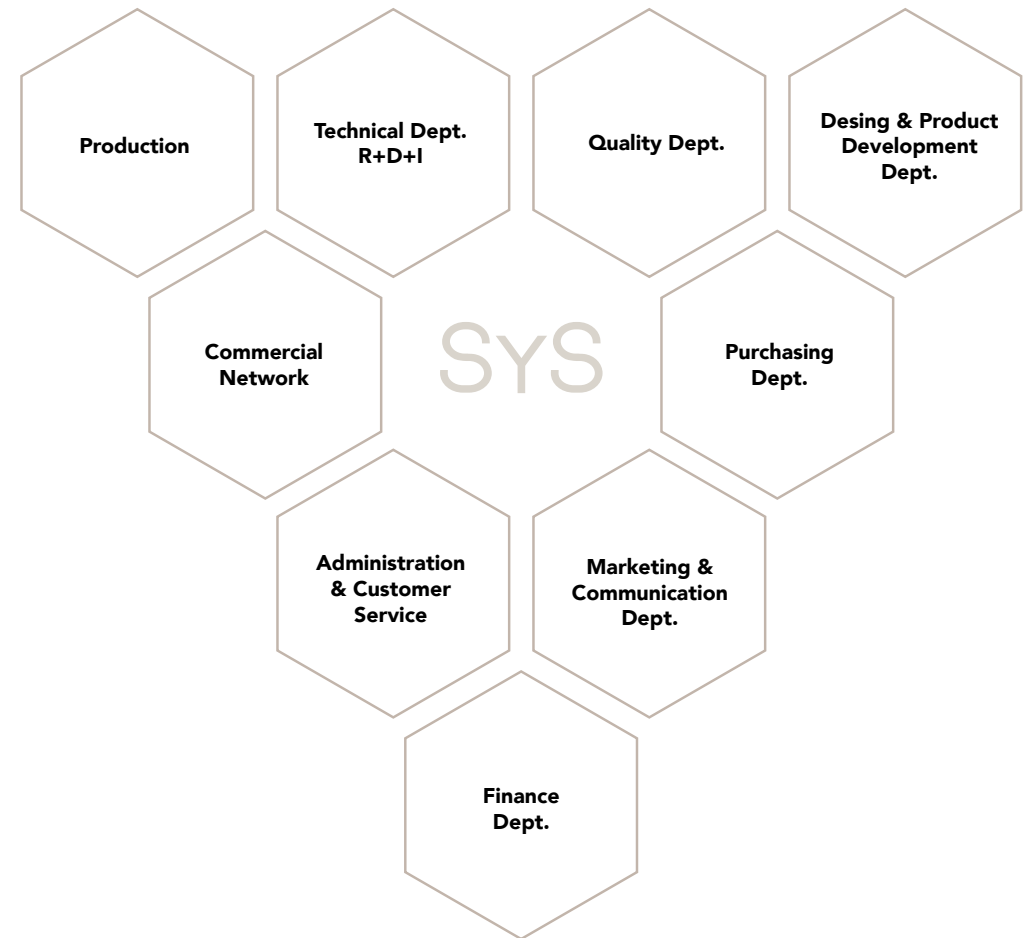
Production

Technical Dept. R+D+I

Quality Dept.

Desing & Product Development Dept.

Commercial Network

SYS

Purchasing Dept.

Administration & Customer Service

Marketing & Communication Dept.

Finance Dept.